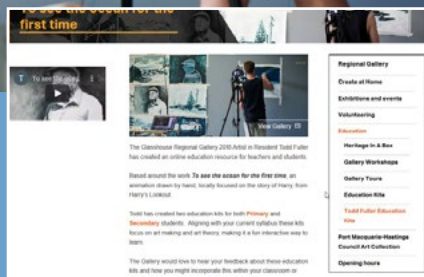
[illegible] see the ocean for the first time

To see the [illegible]

View Gallery

The Glasshouse Regional Gallery 2016 Artist in Resident Todd Fuller has created an online education resource for teachers and students.

Based around the work To see the ocean for the first time, an animation drawn by hand, locally focused on the story of Harry, from Harry's Lookout.

Todd has created two education kits for both Primary and Secondary students. Aligning with your current syllabus these kits focus on art making and art theory, making it a fun interactive way to learn.

The Gallery would love to hear your feedback about these education kits and how you might incorporate this within your classroom or

Regional Gallery
Create at Home
Exhibitions and events
Volunteering
Education
Heritage In A Box
Gallery Workshops
Gallery Tours
Education Kits
Todd Fuller Education Kits
Port Macquarie-Hastings Council Art Collection
Opening hours